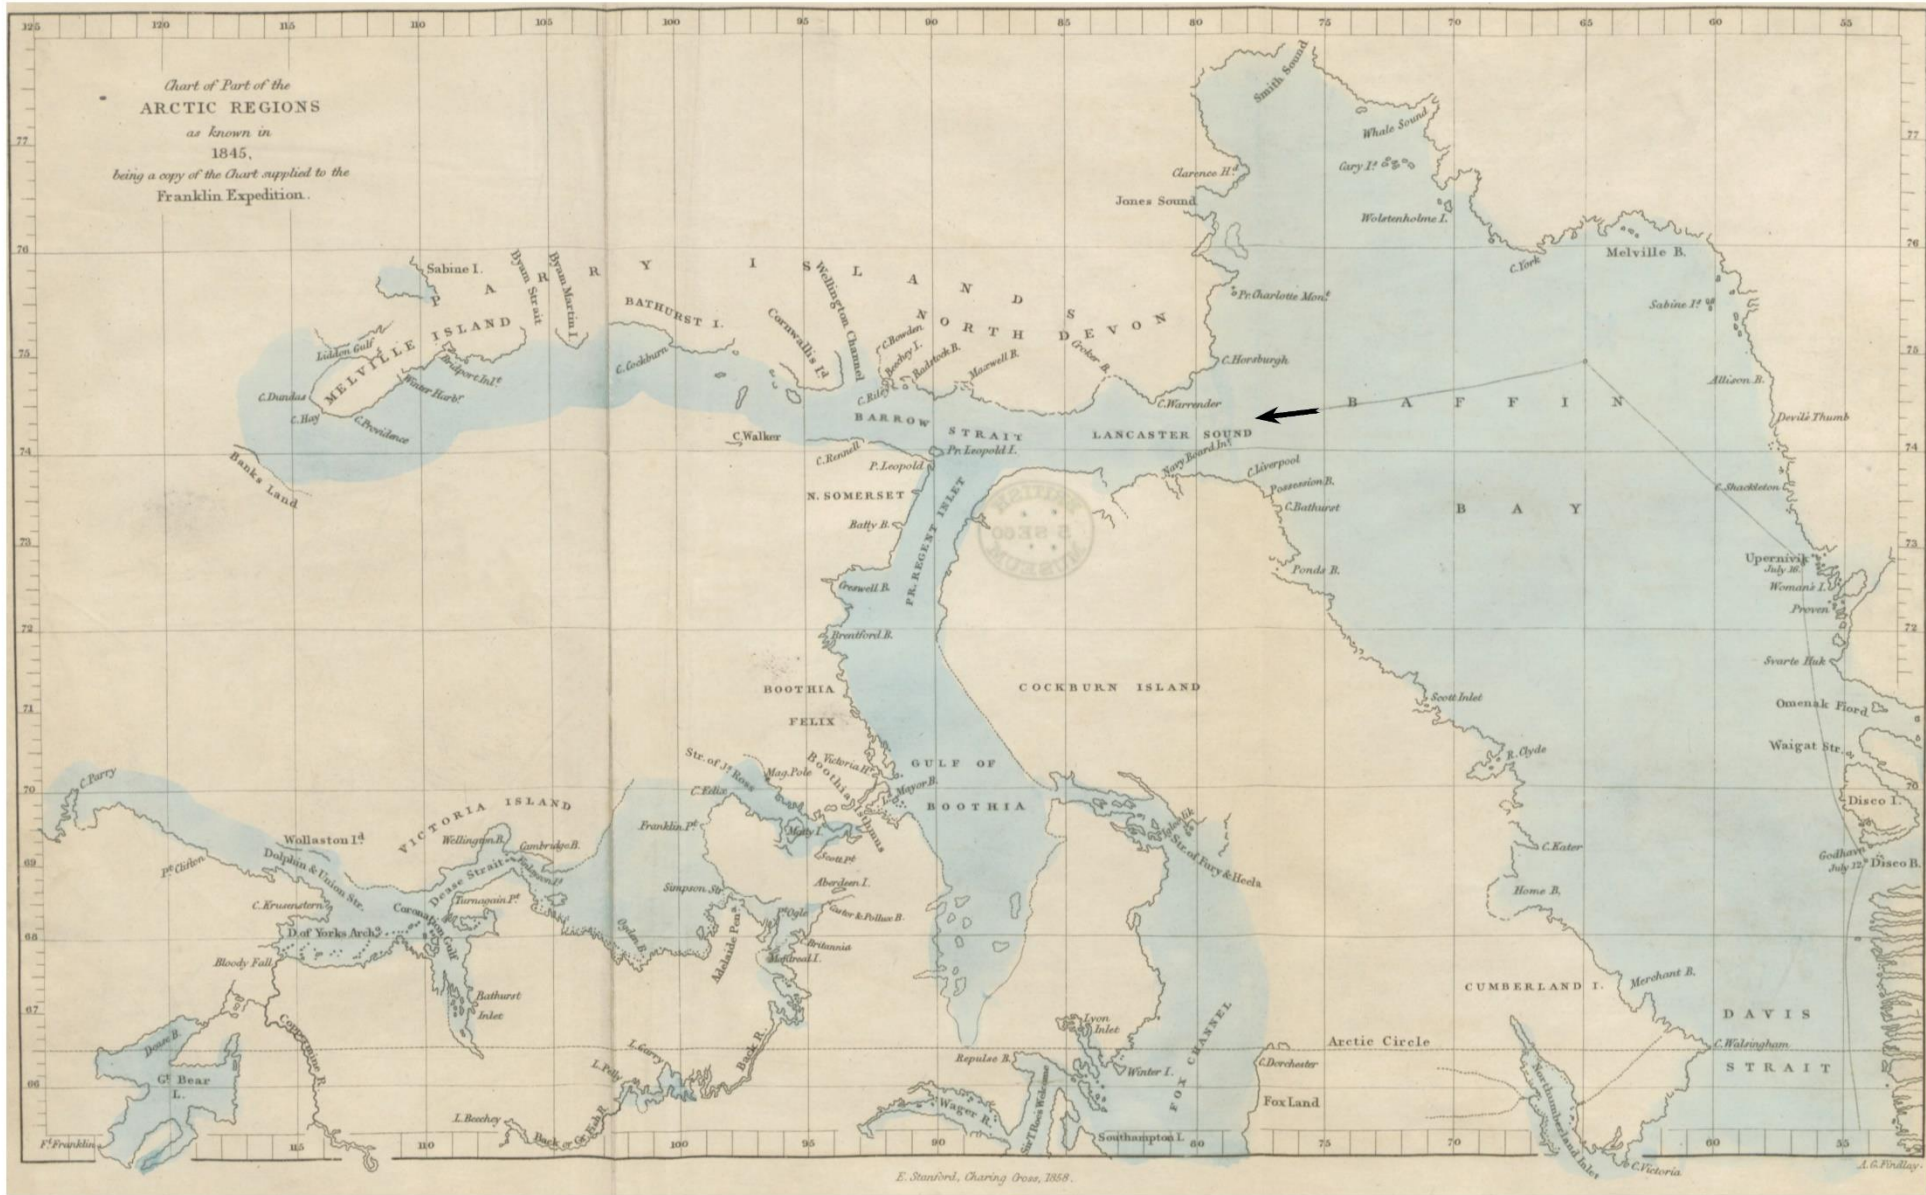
125 120 115 110 105 100 95 90 85 80 75 70 65 60 55

Chart of Part of the
ARCTIC REGIONS
as known in
1845,
being a copy of the Chart supplied to the
Franklin Expedition.

77 76 75 74 73 72 71 70 69 68 67 66

Smith Sound
Whale Sound
Clarence Hd
Cary Is
Jones Sound
Wolstenholme I.
C. York
Melville B.
Sabine I.
PARRY ISLANDS
Byam Strait
Byam Martin I.
Wellington Channel
BATHURST I.
NORTH DEVON
Pr. Charlotte Monts
Sabine Is
Liddon Gulf
MELVILLE ISLAND
Bridport Inlt
Cornwallis Id
C. Bowden
Beechey I.
Radstock B.
Maxwell B.
Croker B.
C. Horsburgh
Allison B.
C. Dundas
Winter Harbr
C. Cockburn
C. Riley
C. Warrender
BAFFIN
Devils Thumb
C. Hay
C. Providence
BARROW STRAIT
LANCASTER SOUND
C. Walker
STRAIT
C. Rennell
Pr. Leopold I.
Navy Board Inlt
C. Liverpool
Banks Land
P. Leopold
Possession B.
C. Shackleton
N. SOMERSET
BRITISH MUSEUM
C. Bathurst
BAY
Batty B.
PR. REGENT INLET
Upernivik
July 16
Womans I.
Ponds B.
Proven
Creswell B.
Brentford B.
Svarte Huk
Scott Inlet
BOOTHIA
COCKBURN ISLAND
Omenak Fiord
FELIX
R. Clyde
Waigat Str.
Str. of Js Ross
Victoria Hr
Mag. Pole
Boothia Isthmus
GULF OF
BOOTHIA
C. Parry
C. Felix
Felix Harbr
Mayor B.
Disco I.
VICTORIA ISLAND
Franklin Pt
Matty I.
Wollaston Id
Wellington B.
Cambridge B.
Scott Pt
Str. of Fury & Hecla
C. Kater
Pt Clifton
Dolphin & Union Str.
Dease Strait
Simpson Str
Aberdeen I.
Godhavn
July 12
Disco B.
C. Krusenstern
Turnagain Pt
Ogle
Castor & Pollux B.
Home B.
D. of Yorks Archo
Coronation Gulf
Ogden B.
Adelaide Pen
Britannia
Montreal I.
Bloody Fall
Bathurst Inlet
CUMBERLAND I.
Merchant B.
Coppermine R.
DAVIS
Dease R.
Lyon Inlet
FOX CHANNEL
C. Walsingham
Arctic Circle
Back R.
L. Garry
Repulse B.
Winter I.
C. Dorchester
STRAIT
Gt Bear L.
L. Pelly
Sir T. Roes Welcome
Wager R.
Northumberland Inlet
Fox Land
L. Beechey
Back or Gt Fish R.
Southampton I.
Ft Franklin
C. Victoria
E. Stanford, Charing Cross, 1858.
A. G. Findlay.